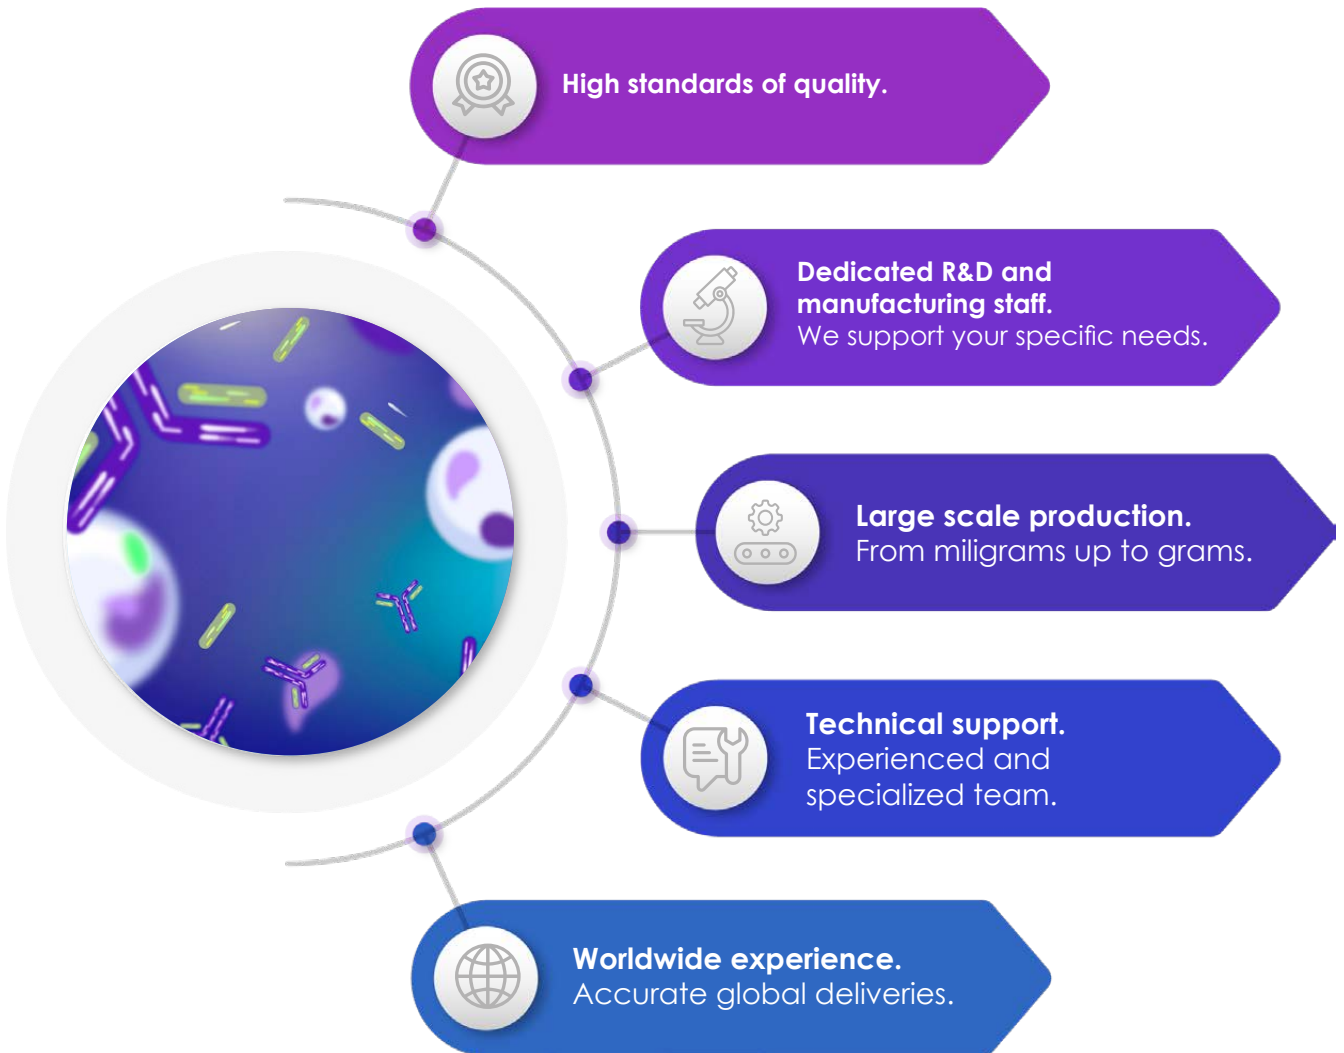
High standards of quality.

Dedicated R&D and manufacturing staff.
We support your specific needs.

Large scale production.
From miligrams up to grams.

Technical support.
Experienced and specialized team.

Worldwide experience.
Accurate global deliveries.